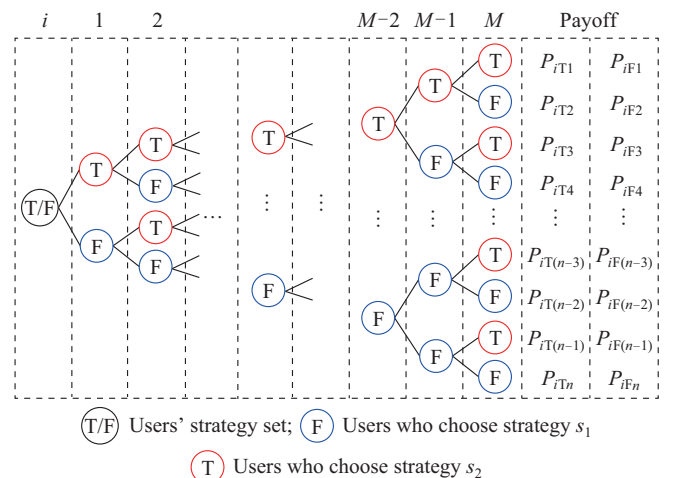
$i$ 1 2 $M-2$ $M-1$ $M$ Payoff

T/F

T F

T F T F

⋯

T ⋮ F

⋮

T F

⋮

T F F F

T F T F ⋮ T F T F

| | |
|---|---|
| $P_{iT1}$ | $P_{iF1}$ |
| $P_{iT2}$ | $P_{iF2}$ |
| $P_{iT3}$ | $P_{iF3}$ |
| $P_{iT4}$ | $P_{iF4}$ |
| ⋮ | ⋮ |
| $P_{iT(n-3)}$ | $P_{iF(n-3)}$ |
| $P_{iT(n-2)}$ | $P_{iF(n-2)}$ |
| $P_{iT(n-1)}$ | $P_{iF(n-1)}$ |
| $P_{iTn}$ | $P_{iFn}$ |

T/F Users' strategy set; F Users who choose strategy $s_1$

T Users who choose strategy $s_2$